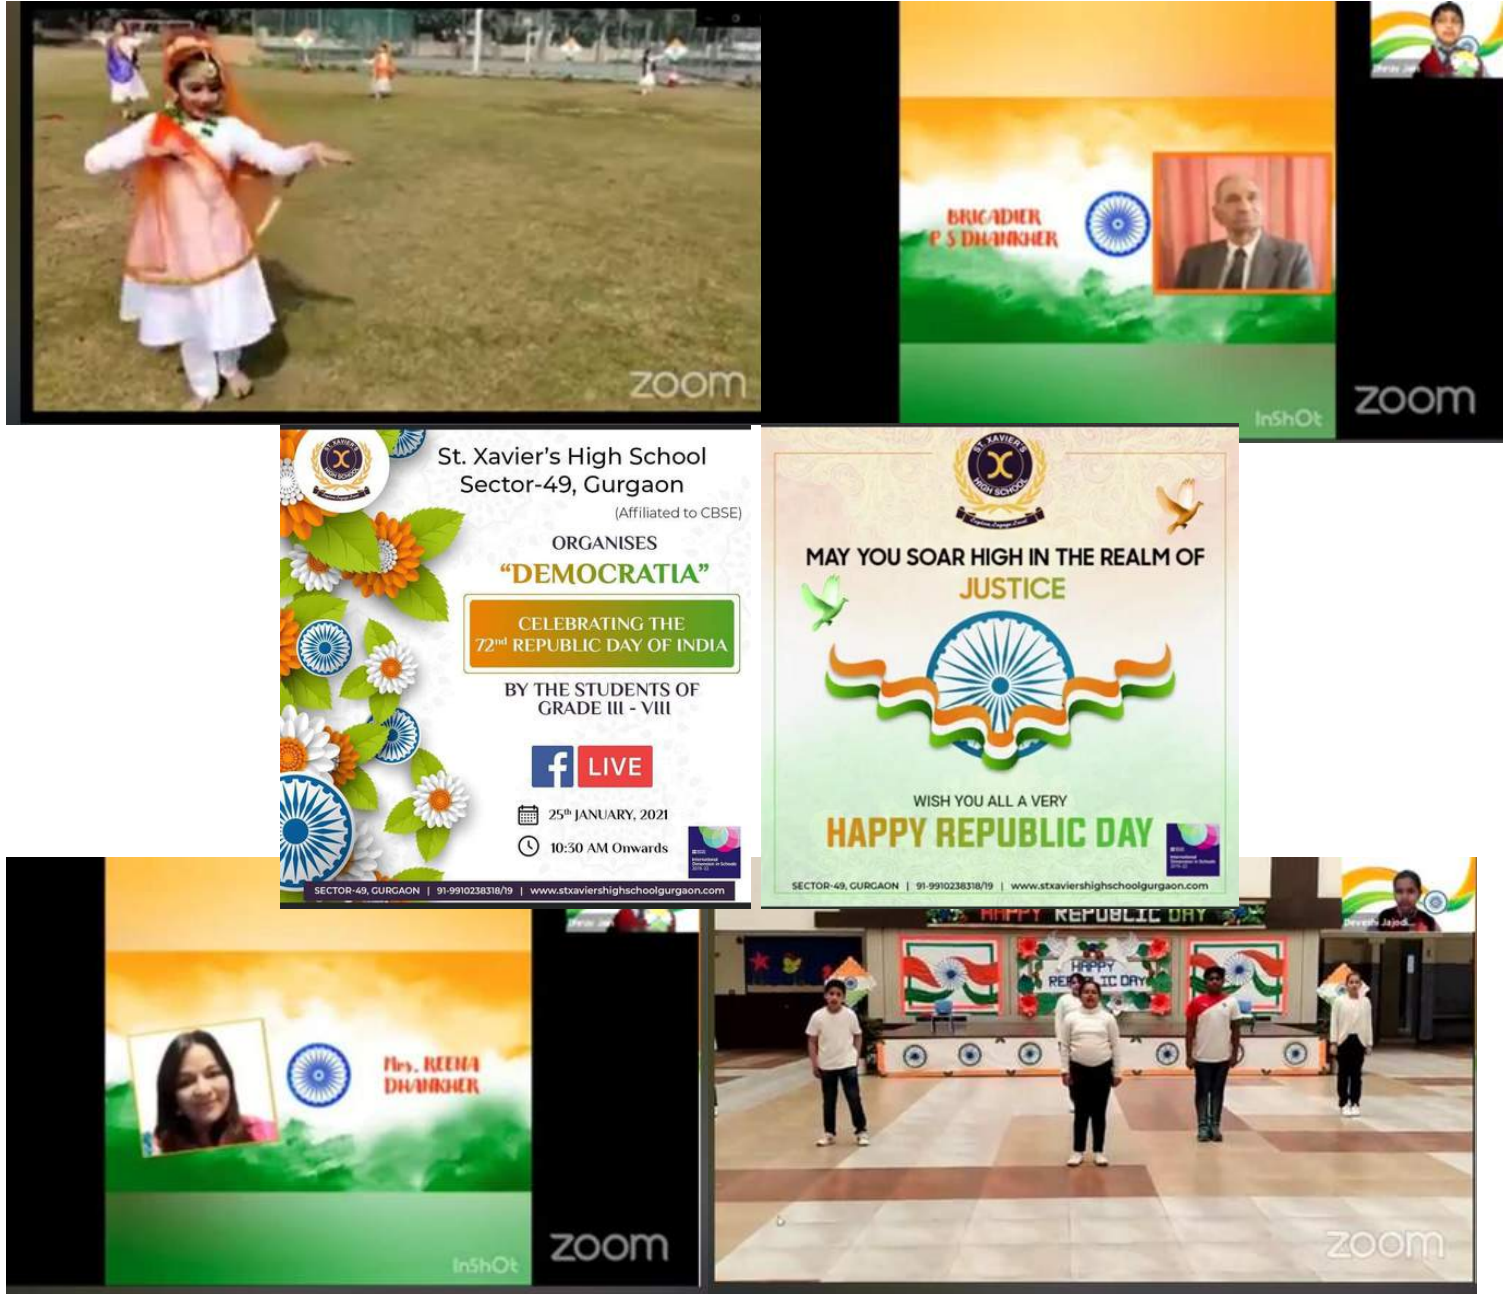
zoom

BRIGADIER P S DHANKHER

InShOt

zoom

St. Xavier's High School
Sector-49, Gurgaon
(Affiliated to CBSE)

ORGANISES
"DEMOCRATIA"

CELEBRATING THE $72^{nd}$ REPUBLIC DAY OF INDIA

BY THE STUDENTS OF GRADE III - VIII

f LIVE

$25^{th}$ JANUARY, 2021

10:30 AM Onwards

SECTOR-49, GURGAON | 91-9910238318/19 | www.stxaviershighschoolgurgaon.com

ST. XAVIER'S HIGH SCHOOL

MAY YOU SOAR HIGH IN THE REALM OF
JUSTICE

WISH YOU ALL A VERY
HAPPY REPUBLIC DAY

SECTOR-49, GURGAON | 91-9910238318/19 | www.stxaviershighschoolgurgaon.com

Mrs. REENA DHANKHER

InShOt

zoom

HAPPY REPUBLIC DAY

HAPPY REPUBLIC DAY

Devanshi Jajodia

zoom